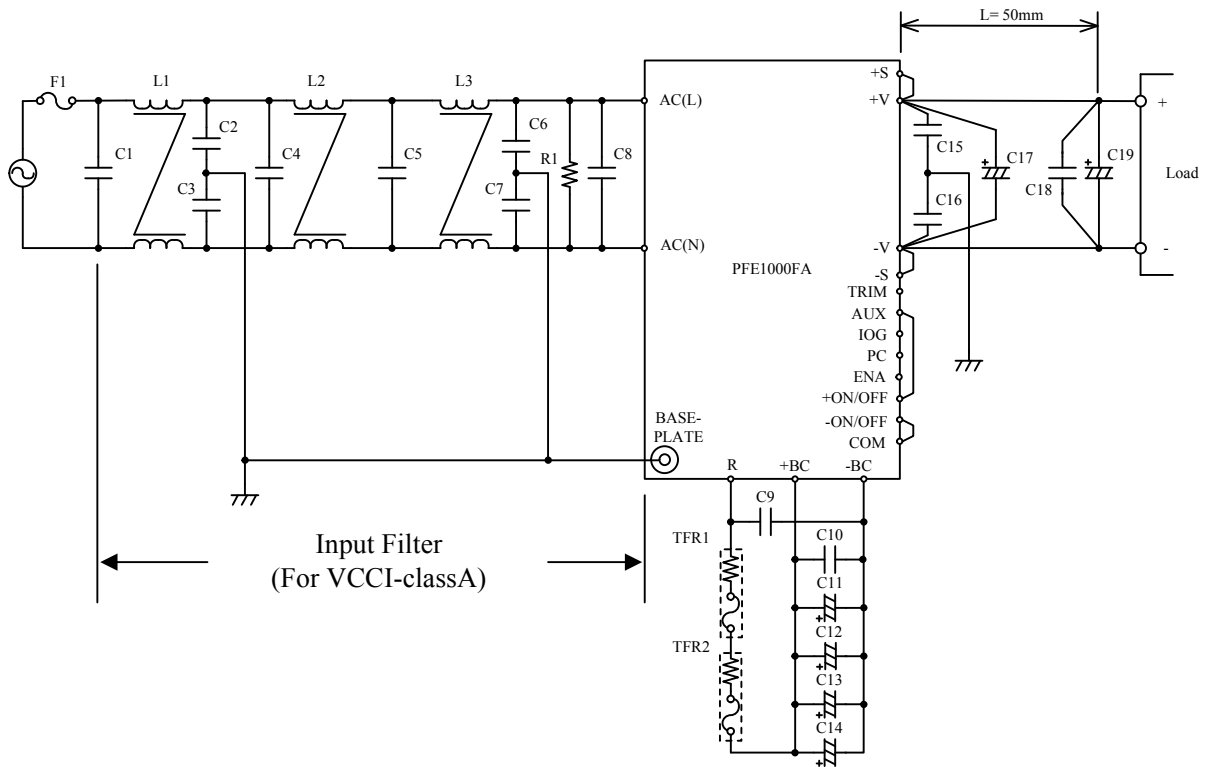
L= 50mm

F1
L1
L2
L3
C1
C2
C3
C4
C5
C6
C7
R1
C8
AC(L)
AC(N)
+S
+V
C15
C16
C17
C18
C19
+
-
Load
-V
-S
PFE1000FA
TRIM
AUX
IOG
PC
ENA
+ON/OFF
-ON/OFF
COM
BASE-PLATE
R
+BC
-BC
C9
C10
C11
C12
C13
C14
TFR1
TFR2

Input Filter
(For VCCI-classA)